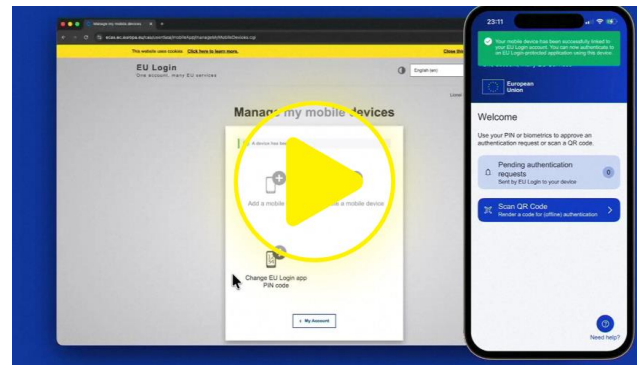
Manage my mobile devices

ecas.ec.europa.eu/cas/mobile/manageMobileDevices.cgi

This website uses cookies. Click here to learn more. Close this

EU Login
One account, many EU services

English (en)

Logout

Manage my mobile devices

A device has been

Add a mobile

a mobile device

Change EU Login app PIN code

< My Account

23:11

Your mobile device has been successfully linked to your EU Login account. You can now authenticate to an EU Login-protected application using this device.

European Union

Welcome

Use your PIN or biometrics to approve an authentication request or scan a QR code.

Pending authentication requests
Sent by EU Login to your device
0

Scan QR Code
Render a code for (offline) authentication

Need help?